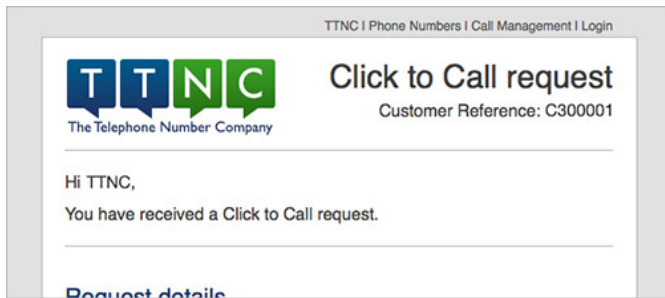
TTNC | Phone Numbers | Call Management | Login

TTNC
The Telephone Number Company

Click to Call request
Customer Reference: C300001

Hi TTNC,

You have received a Click to Call request.

Request details